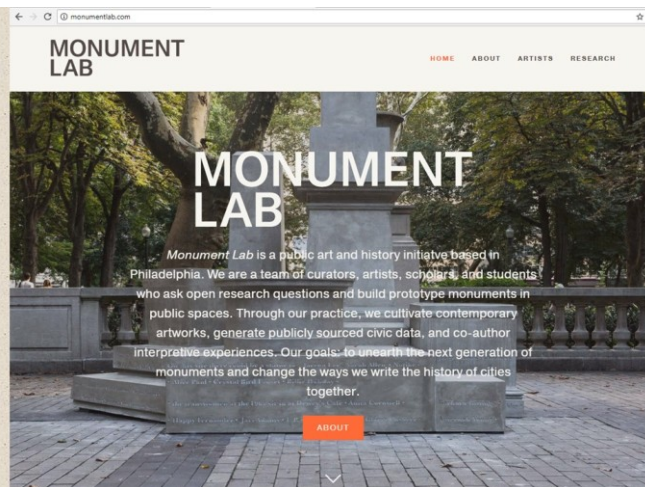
monumentlab.com

MONUMENT LAB

HOME ABOUT ARTISTS RESEARCH

MONUMENT LAB

Monument Lab is a public art and history initiatve based in Philadelphia. We are a team of curators, artists, scholars, and students who ask open research questions and build prototype monuments in public spaces. Through our practice, we cultivate contemporary artworks, generate publicly sourced civic data, and co-author interpretive experiences. Our goals: to unearth the next generation of monuments and change the ways we write the history of cities together.

ABOUT